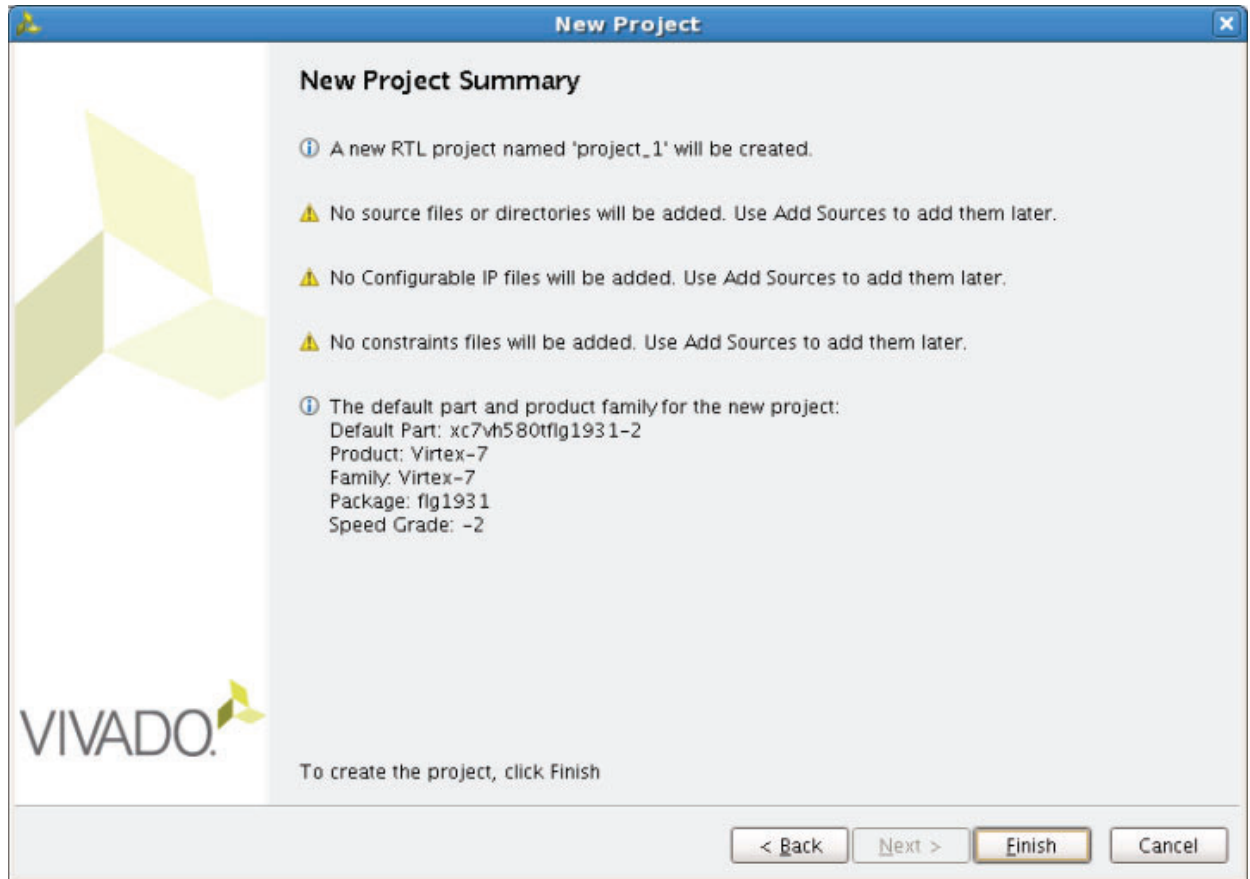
New Project

New Project Summary

A new RTL project named 'project_1' will be created.

No source files or directories will be added. Use Add Sources to add them later.

No Configurable IP files will be added. Use Add Sources to add them later.

No constraints files will be added. Use Add Sources to add them later.

The default part and product family for the new project:
Default Part: xc7vh580tflg1931-2
Product: Virtex-7
Family: Virtex-7
Package: flg1931
Speed Grade: -2

VIVADO.

To create the project, click Finish

< Back | Next > | Finish | Cancel